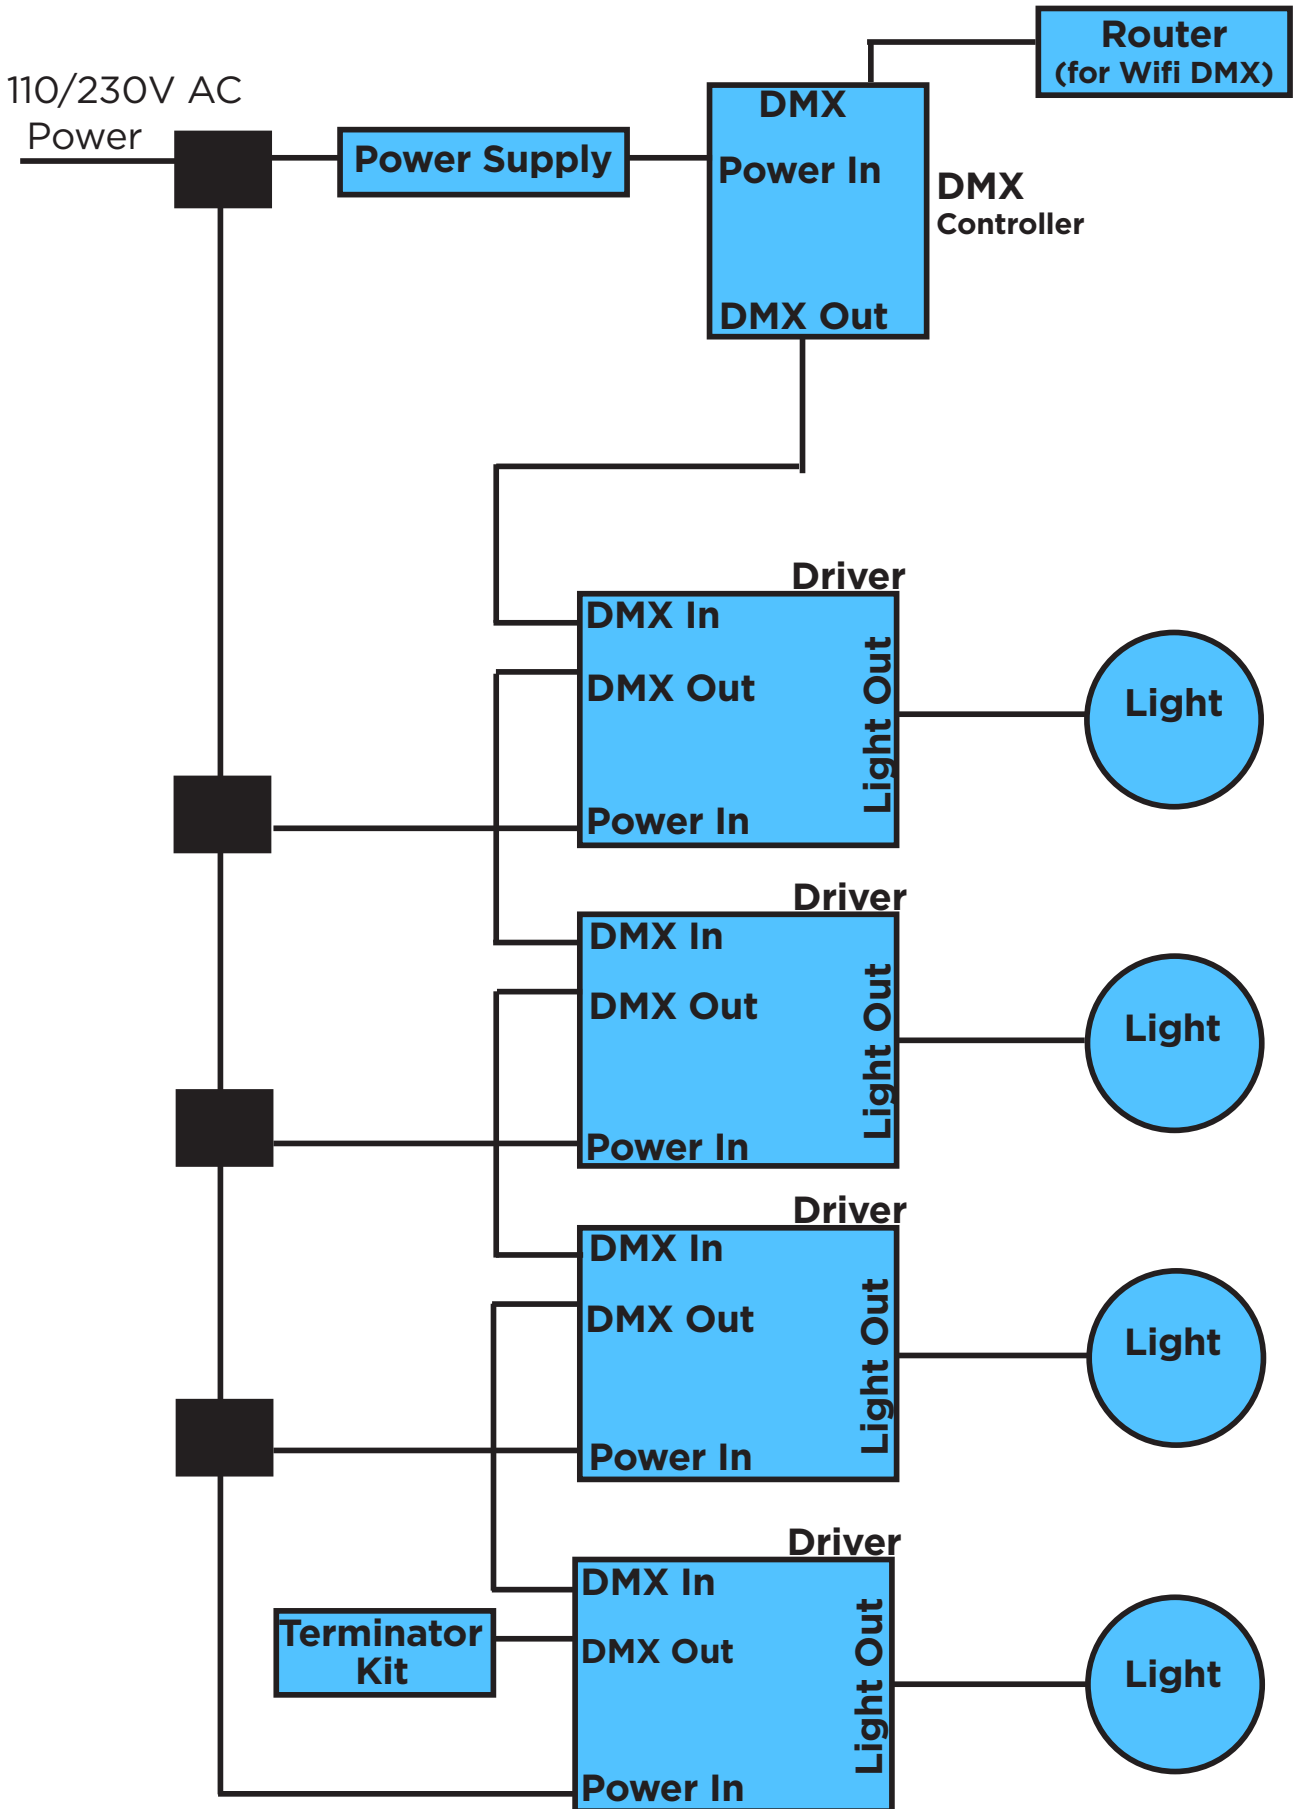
110/230V AC
Power

Power Supply

DMX
Power In
DMX Out

DMX
Controller

Router
(for Wifi DMX)

Driver
DMX In
DMX Out
Power In
Light Out

Light

Driver
DMX In
DMX Out
Power In
Light Out

Light

Driver
DMX In
DMX Out
Power In
Light Out

Light

Terminator
Kit

Driver
DMX In
DMX Out
Power In
Light Out

Light